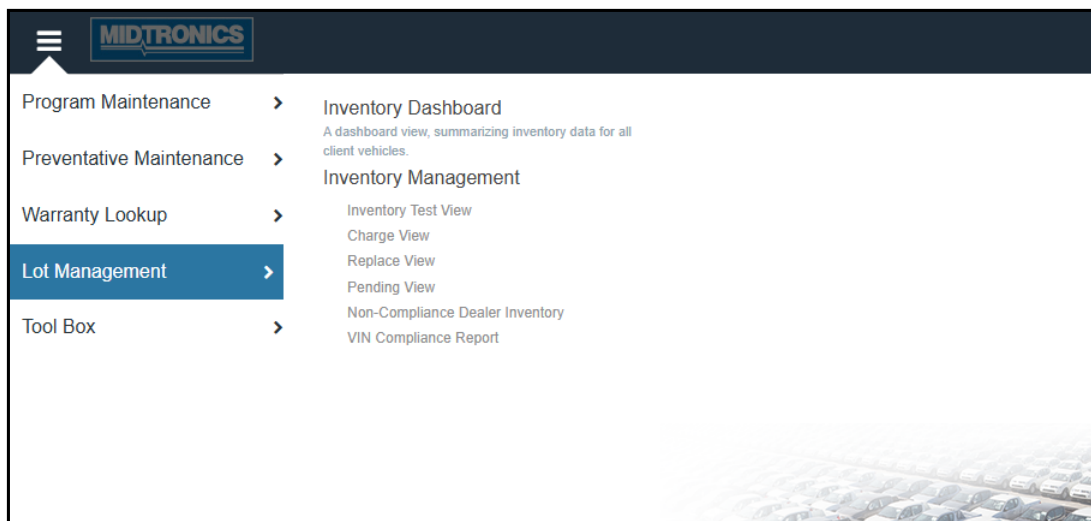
MIDTRONICS

Program Maintenance >

Preventative Maintenance >

Warranty Lookup >

Lot Management >

Tool Box >

Inventory Dashboard

A dashboard view, summarizing inventory data for all client vehicles.

Inventory Management

Inventory Test View

Charge View

Replace View

Pending View

Non-Compliance Dealer Inventory

VIN Compliance Report